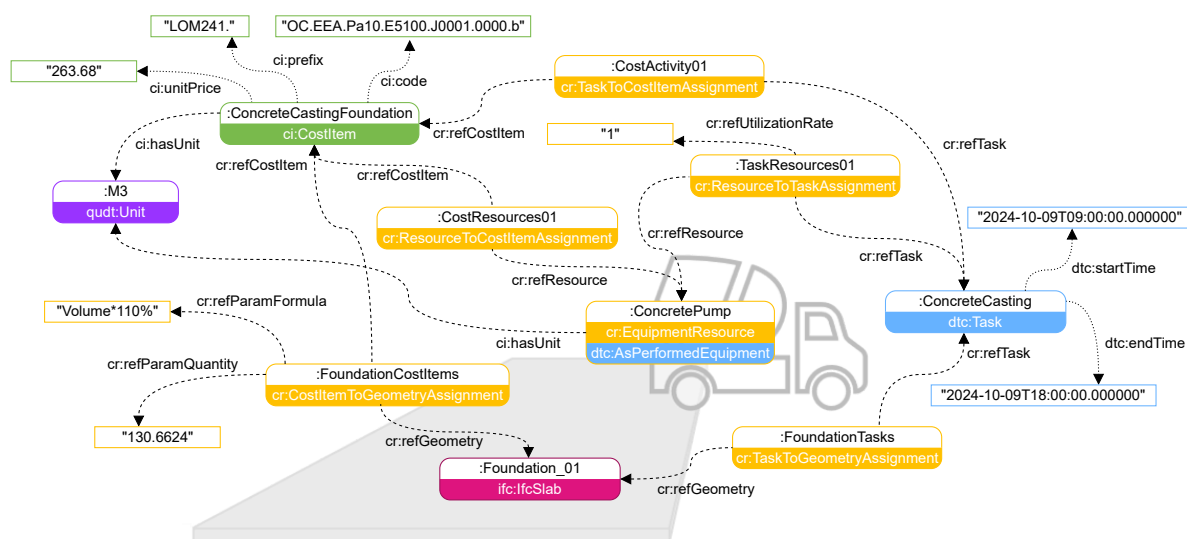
"LOM241."
"OC.EEA.Pa10.E5100.J0001.0000.b"
"263.68"
ci:prefix
ci:code
ci:unitPrice
:ConcreteCastingFoundation
ci:CostItem
:CostActivity01
cr:TaskToCostItemAssignment
cr:refCostItem
ci:hasUnit
cr:refCostItem
"1"
cr:refUtilizationRate
cr:refTask
:M3
qudt:Unit
cr:refCostItem
:TaskResources01
cr:ResourceToTaskAssignment
:CostResources01
cr:ResourceToCostItemAssignment
cr:refResource
"2024-10-09T09:00:00.000000"
cr:refTask
cr:refResource
dtc:startTime
"Volume*110%"
cr:refParamFormula
:ConcretePump
cr:EquipmentResource
dtc:AsPerformedEquipment
:ConcreteCasting
dtc:Task
ci:hasUnit
cr:refTask
dtc:endTime
cr:refParamQuantity
:FoundationCostItems
cr:CostItemToGeometryAssignment
"2024-10-09T18:00:00.000000"
"130.6624"
cr:refGeometry
:FoundationTasks
cr:TaskToGeometryAssignment
:Foundation_01
ifc:IfcSlab
cr:refGeometry